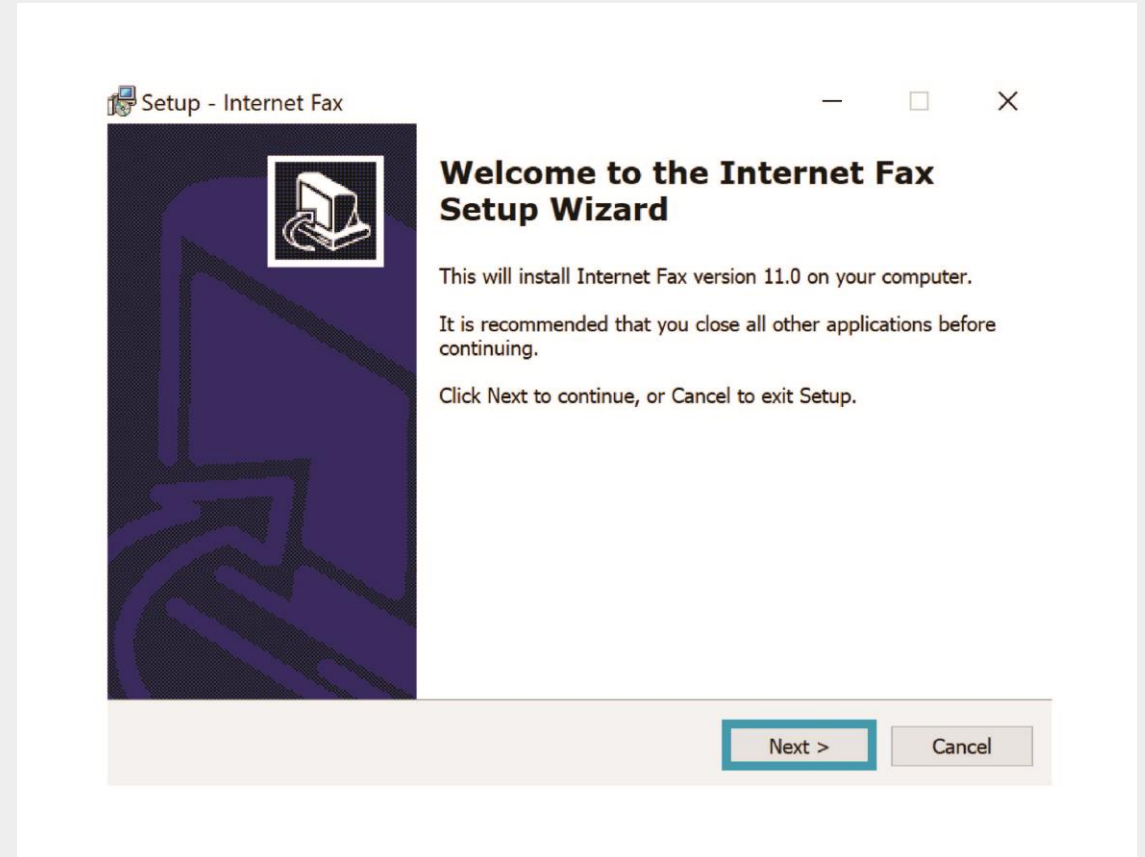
Setup - Internet Fax

Welcome to the Internet Fax Setup Wizard

This will install Internet Fax version 11.0 on your computer.

It is recommended that you close all other applications before continuing.

Click Next to continue, or Cancel to exit Setup.

Next >

Cancel